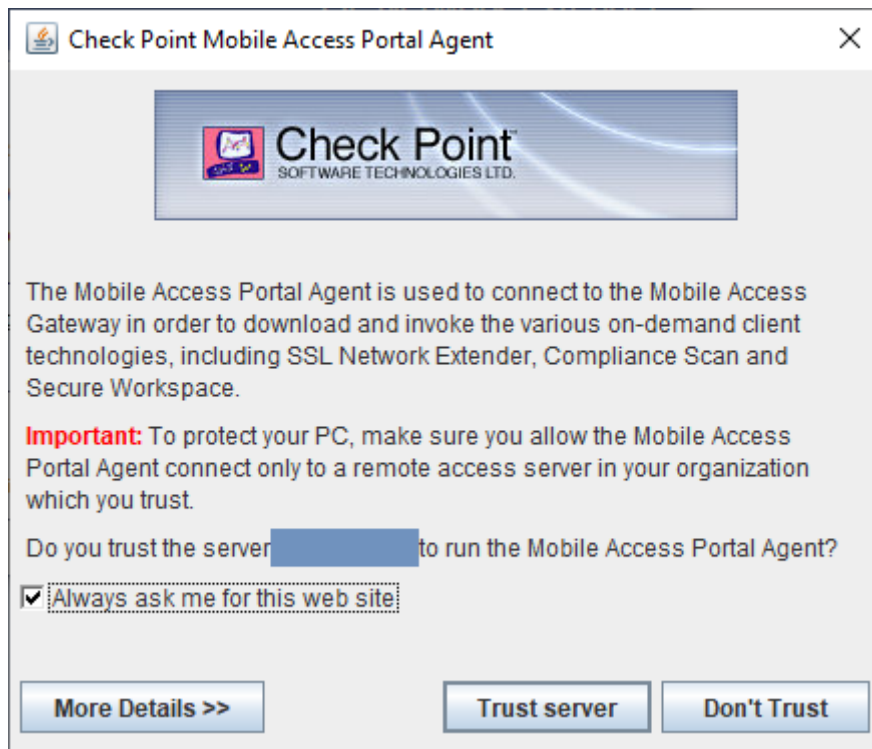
Check Point Mobile Access Portal Agent ×

Check Point
SOFTWARE TECHNOLOGIES LTD.

The Mobile Access Portal Agent is used to connect to the Mobile Access Gateway in order to download and invoke the various on-demand client technologies, including SSL Network Extender, Compliance Scan and Secure Workspace.

Important: To protect your PC, make sure you allow the Mobile Access Portal Agent connect only to a remote access server in your organization which you trust.

Do you trust the server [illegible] to run the Mobile Access Portal Agent?

☑ Always ask me for this web site

More Details >>
Trust server
Don't Trust